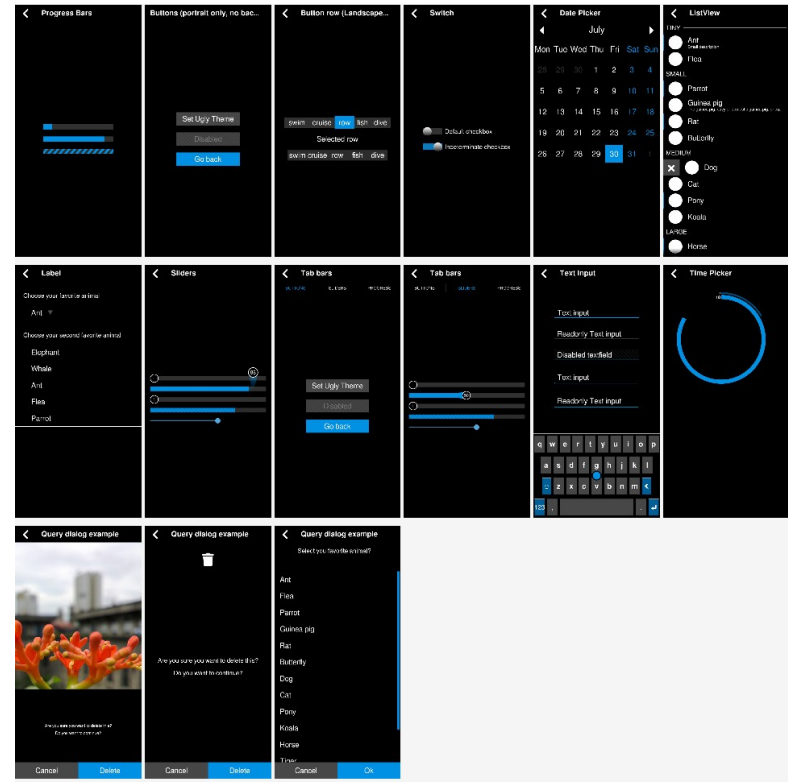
Progress Bars

Buttons (portrait only, no bac...

Set Ugly Theme

Disabled

Go back

Button row (Landscape...

swim cruise row fish dive

Selected row

swim cruise row fish dive

Switch

Default checkbox

Indeterminate checkbox

Date Picker

July

| Mon | Tue | Wed | Thu | Fri | Sat | Sun |
|---|---|---|---|---|---|---|
| 28 | 29 | 30 | 1 | 2 | 3 | 4 |
| 5 | 6 | 7 | 8 | 9 | 10 | 11 |
| 12 | 13 | 14 | 15 | 16 | 17 | 18 |
| 19 | 20 | 21 | 22 | 23 | 24 | 25 |
| 26 | 27 | 28 | 29 | 30 | 31 | 1 |

ListView

TINY

Ant

Small description

Flea

SMALL

Parrot

Guinea pig

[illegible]

Rat

Butterfly

MEDIUM

Dog

Cat

Pony

Koala

LARGE

Horse

Label

Choose your favorite animal:

Ant

Choose your second favorite animal:

Elephant

Whale

Ant

Flea

Parrot

Sliders

Tab bars

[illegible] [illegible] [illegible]

Set Ugly Theme

Disabled

Go back

Tab bars

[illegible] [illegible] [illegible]

Text input

Text input

Readonly Text input

Disabled textfield

Text input

Readonly Text input

q w e r t y u i o p

a s d f g h j k l

z x c v b n m

123 , .

Time Picker

Query dialog example

Are you sure you want to delete this?

Do you want to continue?

Cancel Delete

Query dialog example

Are you sure you want to delete this?

Do you want to continue?

Cancel Delete

Query dialog example

Select you favorite animal?

Ant

Flea

Parrot

Guinea pig

Rat

Butterfly

Dog

Cat

Pony

Koala

Horse

Tiger

Cancel Ok